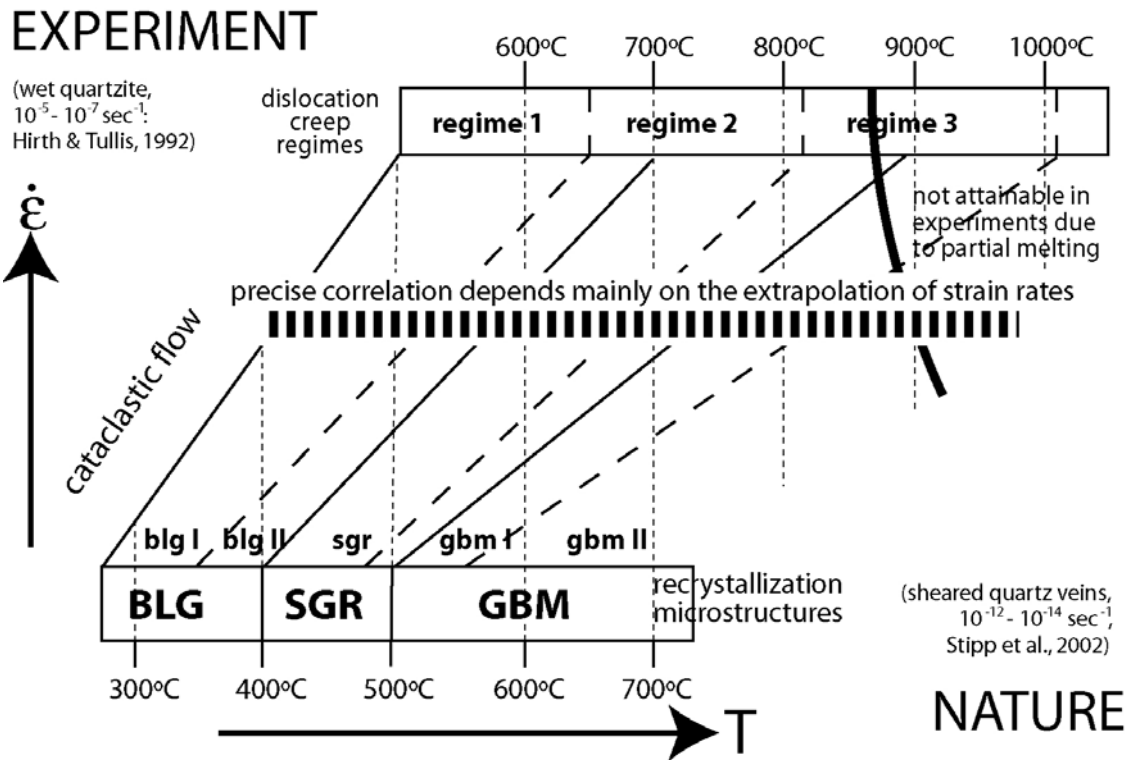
EXPERIMENT

(wet quartzite, $10^{-5}$ - $10^{-7}$ sec$^{-1}$: Hirth & Tullis, 1992)

600°C 700°C 800°C 900°C 1000°C

dislocation creep regimes

regime 1 regime 2 regime 3

$\dot{\varepsilon}$

not attainable in experiments due to partial melting

precise correlation depends mainly on the extrapolation of strain rates

cataclastic flow

blg I blg II sgr gbm I gbm II

BLG SGR GBM

recrystallization microstructures

(sheared quartz veins, $10^{-12}$ - $10^{-14}$ sec$^{-1}$, Stipp et al., 2002)

300°C 400°C 500°C 600°C 700°C

T

NATURE